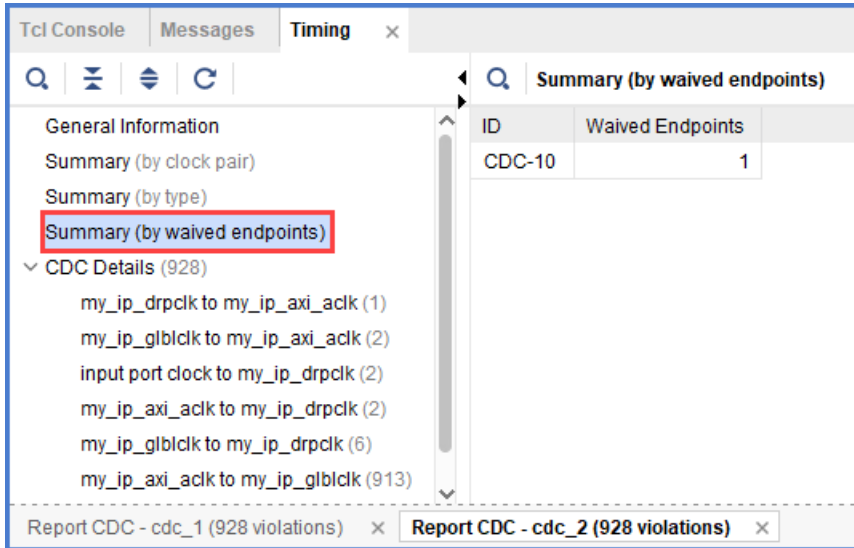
Tcl Console Messages Timing ×

Summary (by waived endpoints)

General Information
Summary (by clock pair)
Summary (by type)
Summary (by waived endpoints)
CDC Details (928)
my_ip_drpclk to my_ip_axi_aclk (1)
my_ip_glblclk to my_ip_axi_aclk (2)
input port clock to my_ip_drpclk (2)
my_ip_axi_aclk to my_ip_drpclk (2)
my_ip_glblclk to my_ip_drpclk (6)
my_ip_axi_aclk to my_ip_glblclk (913)

| ID | Waived Endpoints |
|---|---|
| CDC-10 | 1 |

Report CDC - cdc_1 (928 violations) × Report CDC - cdc_2 (928 violations) ×